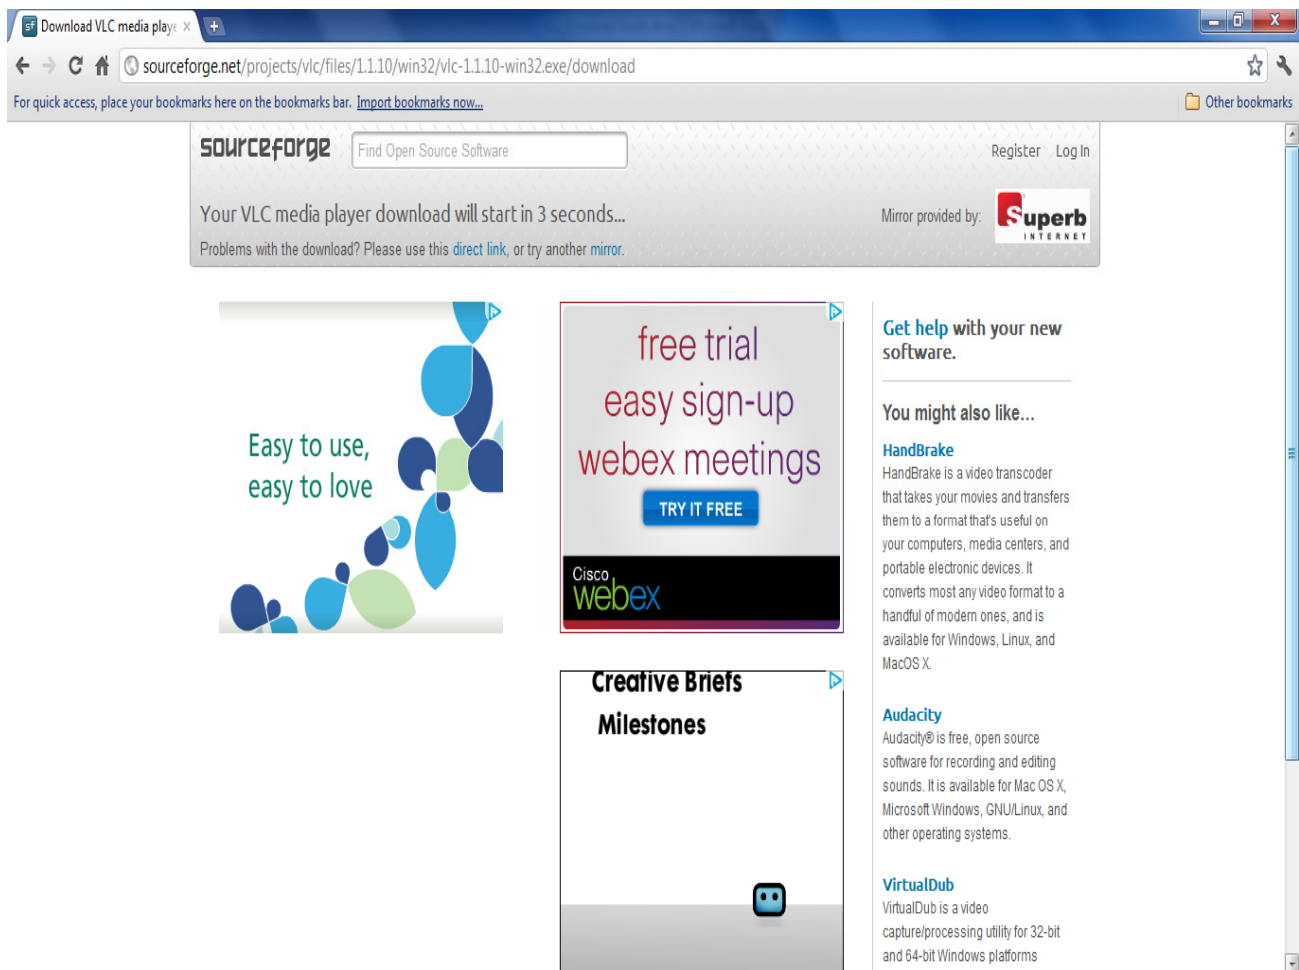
Download VLC media playe ×

sourceforge.net/projects/vlc/files/1.1.10/win32/vlc-1.1.10-win32.exe/download

For quick access, place your bookmarks here on the bookmarks bar. Import bookmarks now...

Other bookmarks

sourceforge

Find Open Source Software

Register Log In

Your VLC media player download will start in 3 seconds...

Problems with the download? Please use this direct link, or try another mirror.

Mirror provided by:

Superb INTERNET

Easy to use, easy to love

free trial
easy sign-up
webex meetings

TRY IT FREE

Cisco webex

Creative Briefs

Milestones

Get help with your new software.

You might also like...

HandBrake

HandBrake is a video transcoder that takes your movies and transfers them to a format that's useful on your computers, media centers, and portable electronic devices. It converts most any video format to a handful of modern ones, and is available for Windows, Linux, and MacOS X.

Audacity

Audacity® is free, open source software for recording and editing sounds. It is available for Mac OS X, Microsoft Windows, GNU/Linux, and other operating systems.

VirtualDub

VirtualDub is a video capture/processing utility for 32-bit and 64-bit Windows platforms